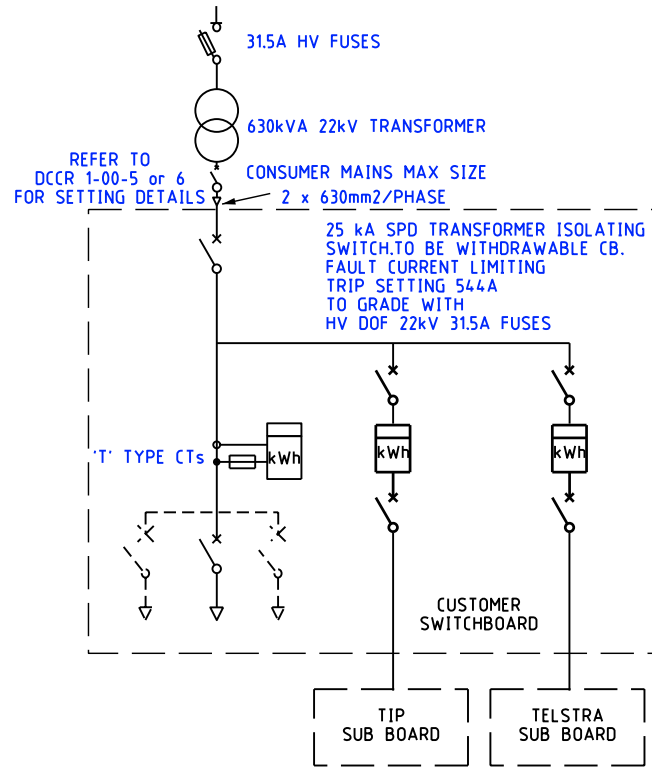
31.5A HV FUSES

630kVA 22kV TRANSFORMER

REFER TO DCCR 1-00-5 or 6 FOR SETTING DETAILS

CONSUMER MAINS MAX SIZE 2 x 630mm2/PHASE

25 kA SPD TRANSFORMER ISOLATING SWITCH.TO BE WITHDRAWABLE CB. FAULT CURRENT LIMITING TRIP SETTING 544A TO GRADE WITH HV DOF 22kV 31.5A FUSES

'T' TYPE CTs

kWh

kWh

kWh

CUSTOMER SWITCHBOARD

TIP SUB BOARD

TELSTRA SUB BOARD